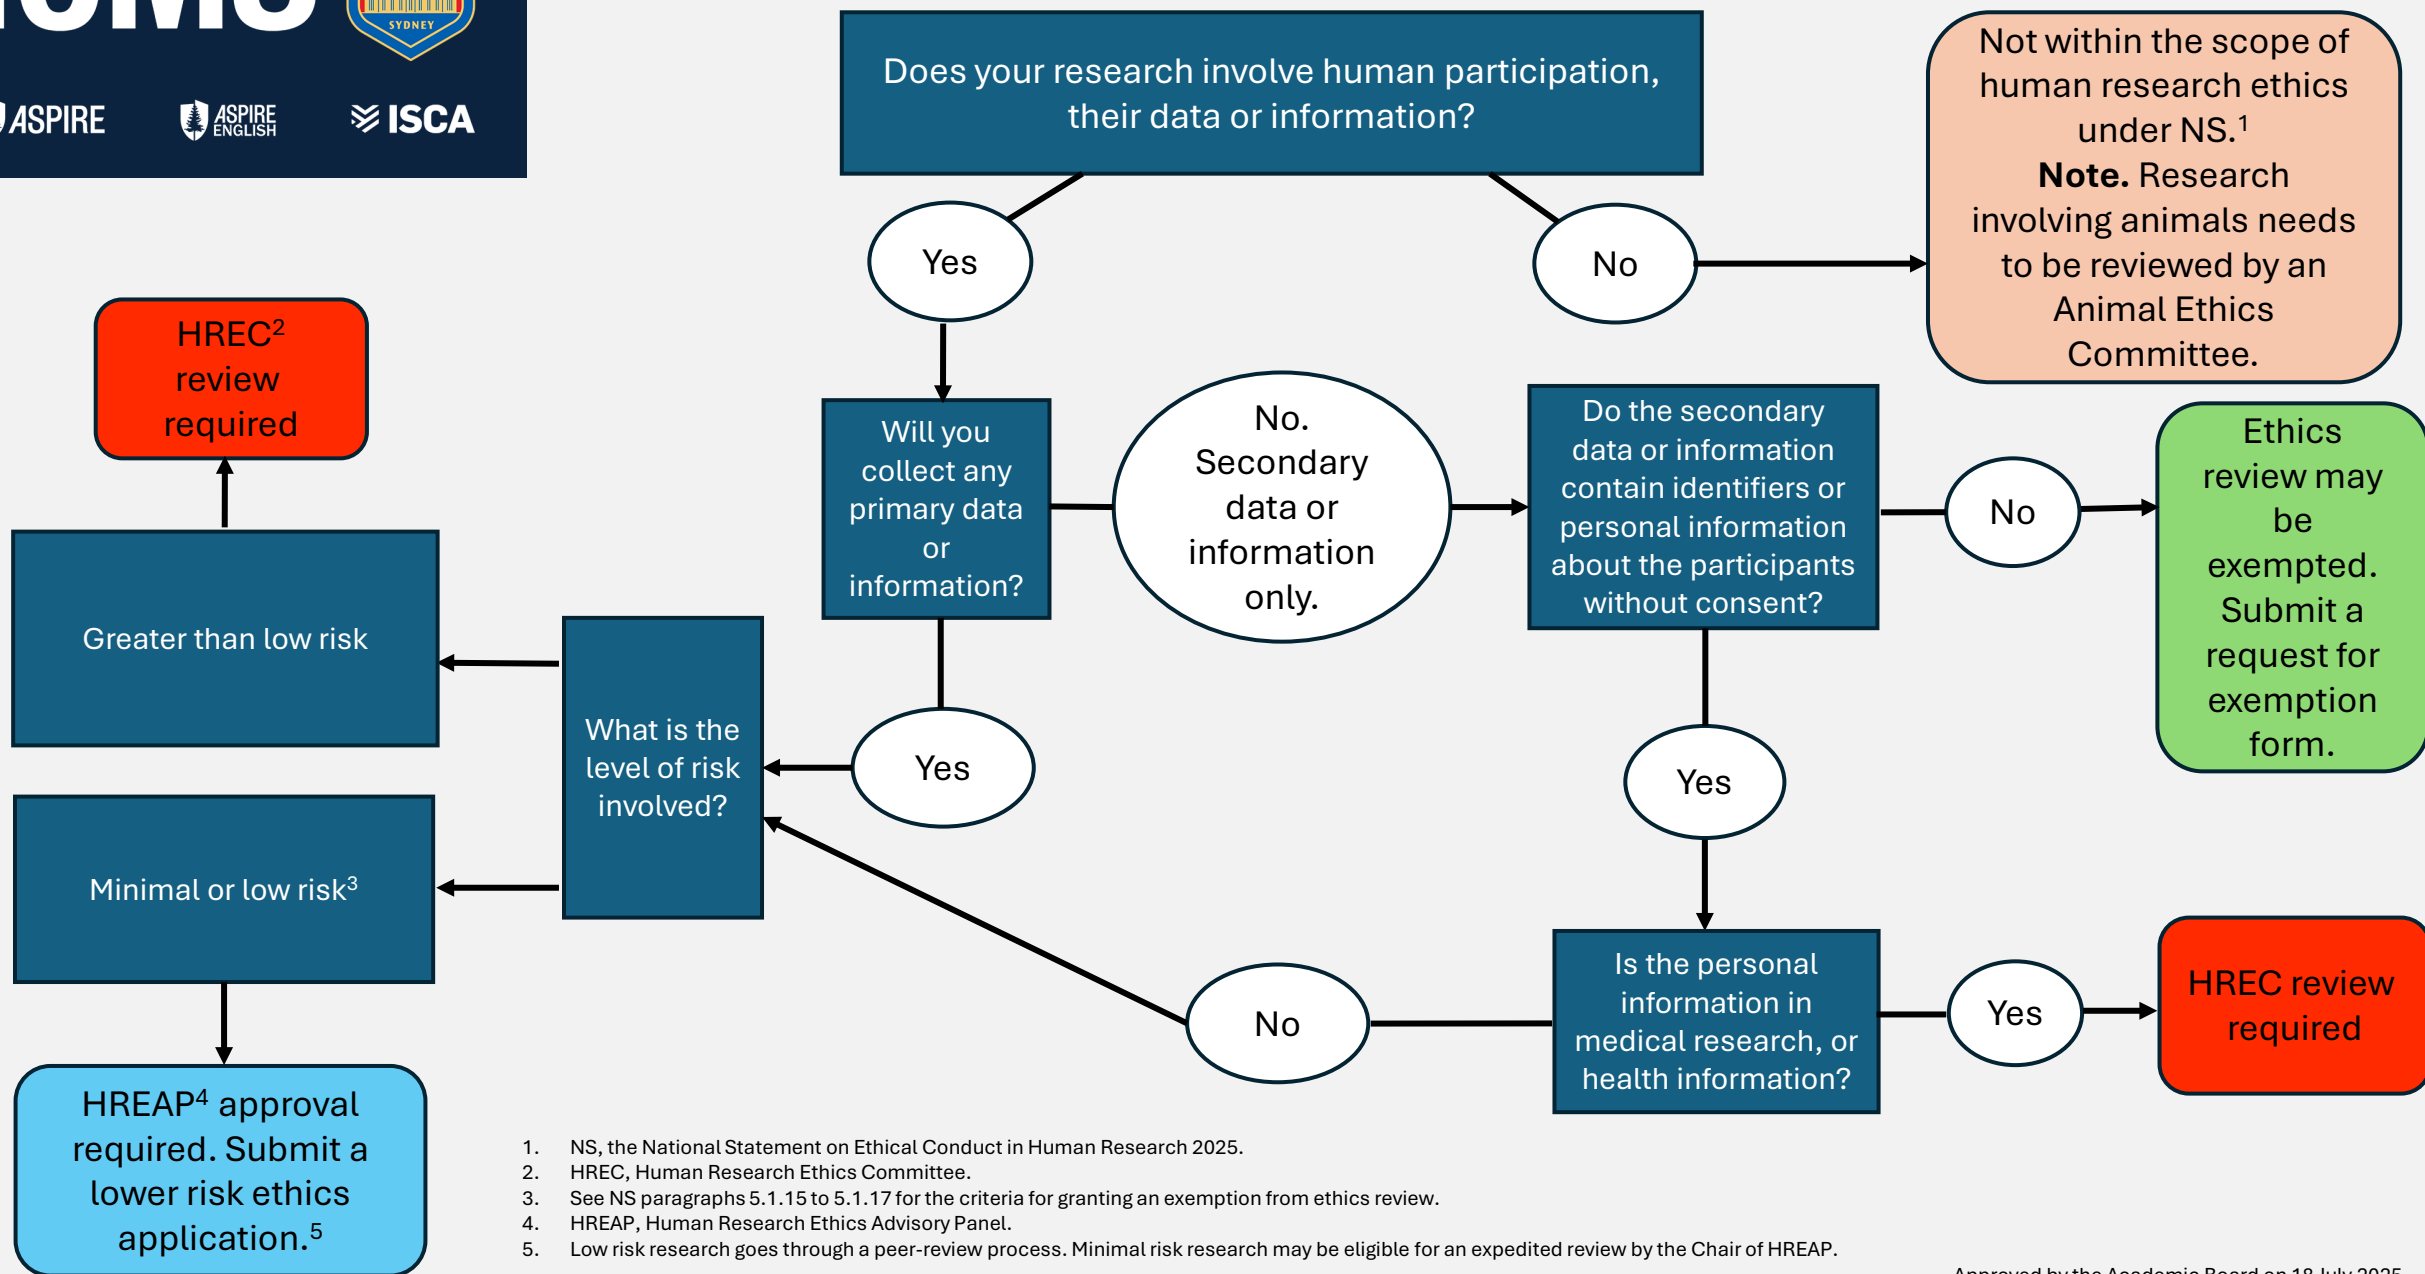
SYDNEY

ASPIRE ASPIRE ENGLISH ISCA

Does your research involve human participation, their data or information?

Yes

No

Not within the scope of human research ethics under NS.$^1$ **Note.** Research involving animals needs to be reviewed by an Animal Ethics Committee.

HREC$^2$ review required

Will you collect any primary data or information?

No. Secondary data or information only.

Do the secondary data or information contain identifiers or personal information about the participants without consent?

No

Ethics review may be exempted. Submit a request for exemption form.

Greater than low risk

What is the level of risk involved?

Yes

Yes

Minimal or low risk$^3$

No

Is the personal information in medical research, or health information?

Yes

HREC review required

HREAP$^4$ approval required. Submit a lower risk ethics application.$^5$

1. NS, the National Statement on Ethical Conduct in Human Research 2025.
2. HREC, Human Research Ethics Committee.
3. See NS paragraphs 5.1.15 to 5.1.17 for the criteria for granting an exemption from ethics review.
4. HREAP, Human Research Ethics Advisory Panel.
5. Low risk research goes through a peer-review process. Minimal risk research may be eligible for an expedited review by the Chair of HREAP.

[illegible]